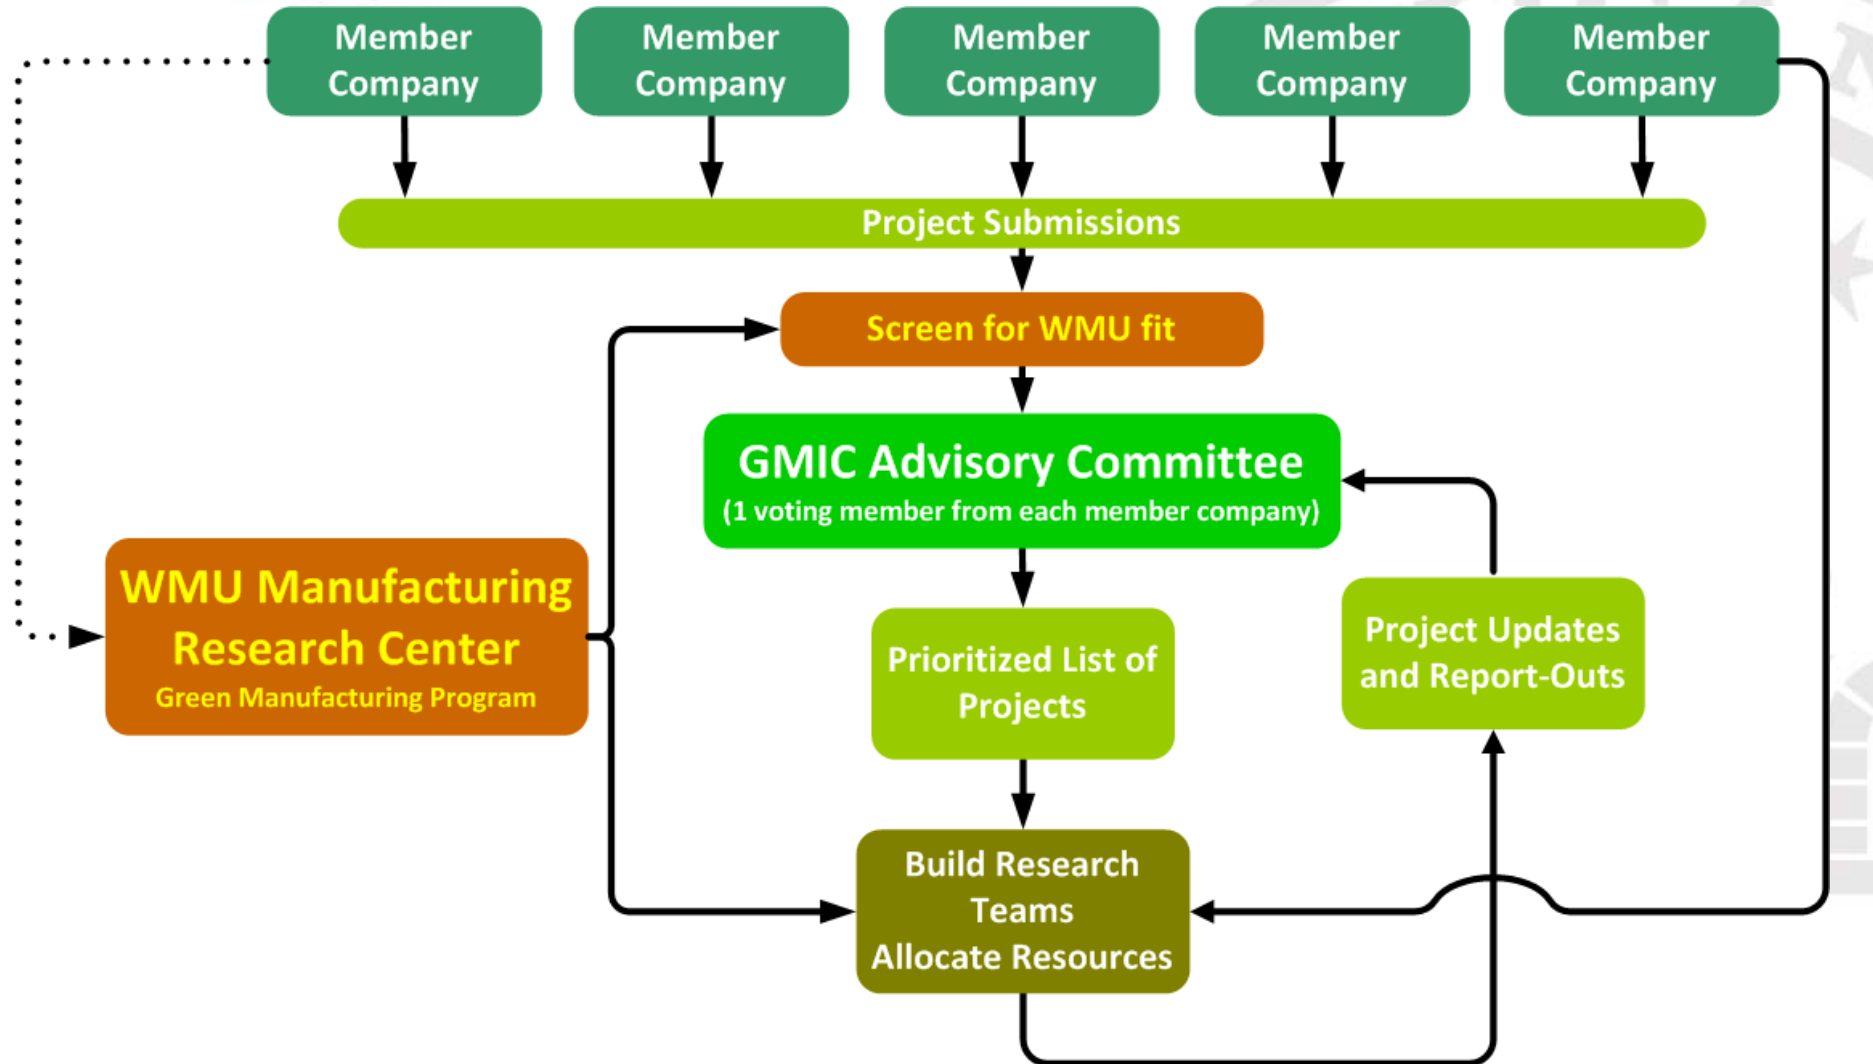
Member Company

Member Company

Member Company

Member Company

Member Company

Project Submissions

Screen for WMU fit

GMIC Advisory Committee
(1 voting member from each member company)

WMU Manufacturing Research Center
Green Manufacturing Program

Prioritized List of Projects

Project Updates and Report-Outs

Build Research Teams
Allocate Resources